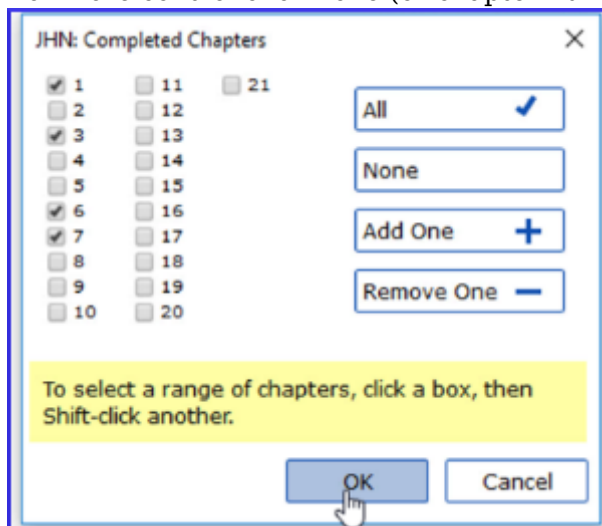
JHN: Completed Chapters

×

1
2
3
4
5
6
7
8
9
10

11
12
13
14
15
16
17
18
19
20

21

All ✓

None

Add One +

Remove One −

To select a range of chapters, click a box, then Shift-click another.

OK

Cancel